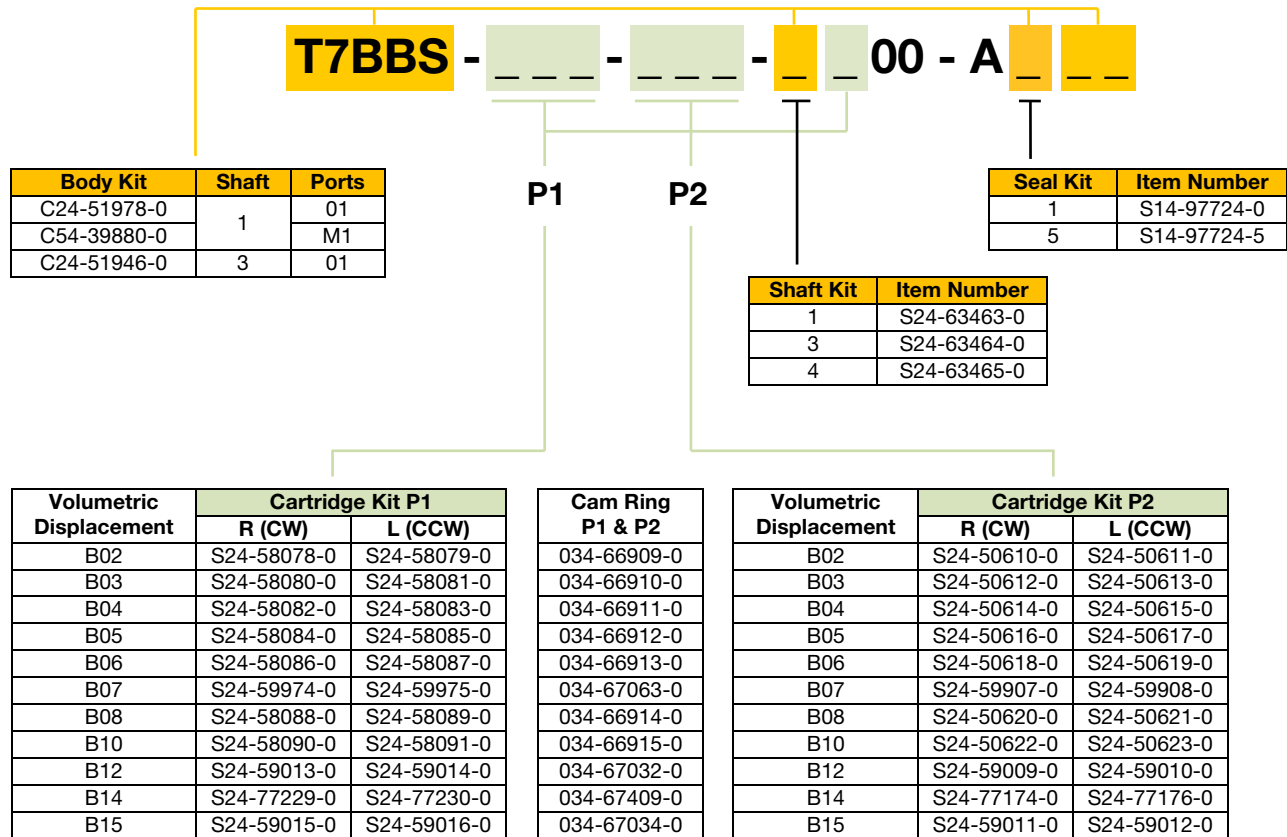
T7BBS - _ _ _ - _ _ _ - _ _ 00 - A _ _ _

| Body Kit | Shaft | Ports |
|---|---|---|
| C24-51978-0 | 1 | 01 |
| C54-39880-0 | | M1 |
| C24-51946-0 | 3 | 01 |

P1 P2

| Seal Kit | Item Number |
|---|---|
| 1 | S14-97724-0 |
| 5 | S14-97724-5 |

| Shaft Kit | Item Number |
|---|---|
| 1 | S24-63463-0 |
| 3 | S24-63464-0 |
| 4 | S24-63465-0 |

| Volumetric Displacement | Cartridge Kit P1 R (CW) | Cartridge Kit P1 L (CCW) |
|---|---|---|
| B02 | S24-58078-0 | S24-58079-0 |
| B03 | S24-58080-0 | S24-58081-0 |
| B04 | S24-58082-0 | S24-58083-0 |
| B05 | S24-58084-0 | S24-58085-0 |
| B06 | S24-58086-0 | S24-58087-0 |
| B07 | S24-59974-0 | S24-59975-0 |
| B08 | S24-58088-0 | S24-58089-0 |
| B10 | S24-58090-0 | S24-58091-0 |
| B12 | S24-59013-0 | S24-59014-0 |
| B14 | S24-77229-0 | S24-77230-0 |
| B15 | S24-59015-0 | S24-59016-0 |

| Cam Ring P1 & P2 |
|---|
| 034-66909-0 |
| 034-66910-0 |
| 034-66911-0 |
| 034-66912-0 |
| 034-66913-0 |
| 034-67063-0 |
| 034-66914-0 |
| 034-66915-0 |
| 034-67032-0 |
| 034-67409-0 |
| 034-67034-0 |

| Volumetric Displacement | Cartridge Kit P2 R (CW) | Cartridge Kit P2 L (CCW) |
|---|---|---|
| B02 | S24-50610-0 | S24-50611-0 |
| B03 | S24-50612-0 | S24-50613-0 |
| B04 | S24-50614-0 | S24-50615-0 |
| B05 | S24-50616-0 | S24-50617-0 |
| B06 | S24-50618-0 | S24-50619-0 |
| B07 | S24-59907-0 | S24-59908-0 |
| B08 | S24-50620-0 | S24-50621-0 |
| B10 | S24-50622-0 | S24-50623-0 |
| B12 | S24-59009-0 | S24-59010-0 |
| B14 | S24-77174-0 | S24-77176-0 |
| B15 | S24-59011-0 | S24-59012-0 |